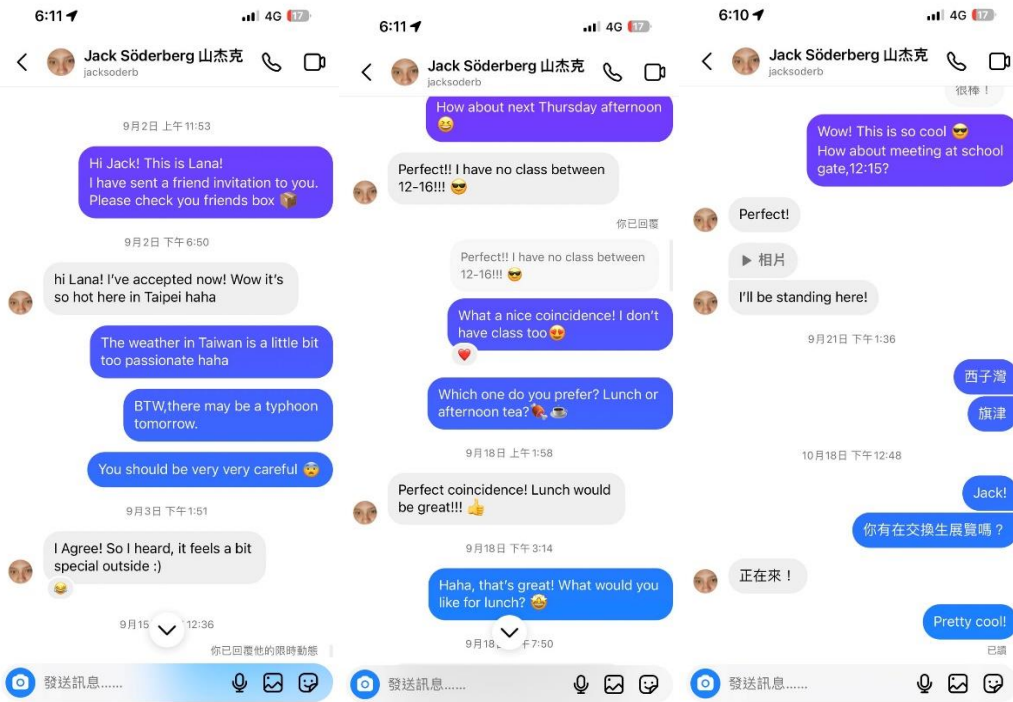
6:11 4G 17

Jack Söderberg 山杰克
jacksoderb

9月2日 上午11:53

Hi Jack! This is Lana!
I have sent a friend invitation to you. Please check you friends box 📦

9月2日 下午6:50

hi Lana! I've accepted now! Wow it's so hot here in Taipei haha

The weather in Taiwan is a little bit too passionate haha

BTW,there may be a typhoon tomorrow.

You should be very very careful 😨

9月3日 下午1:51

I Agree! So I heard, it feels a bit special outside :)

😂

9月15 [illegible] 12:36

你已回覆他的限時動態

發送訊息......

6:11 4G 17

Jack Söderberg 山杰克
jacksoderb

How about next Thursday afternoon 😆

Perfect!! I have no class between 12-16!!! 😎

你已回覆

Perfect!! I have no class between 12-16!!! 😎

What a nice coincidence! I don't have class too😍

❤️

Which one do you prefer? Lunch or afternoon tea?🍖☕

9月18日 上午1:58

Perfect coincidence! Lunch would be great!!! 👍

9月18日 下午3:14

Haha, that's great! What would you like for lunch? 🤩

9月18 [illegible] 7:50

發送訊息......

6:10 4G 17

Jack Söderberg 山杰克
jacksoderb

很棒！

Wow! This is so cool 😎
How about meeting at school gate,12:15?

Perfect!

▶ 相片

I'll be standing here!

9月21日 下午1:36

西子灣

旗津

10月18日 下午12:48

Jack!

你有在交換生展覽嗎？

正在來！

Pretty cool!

已讀

發送訊息......